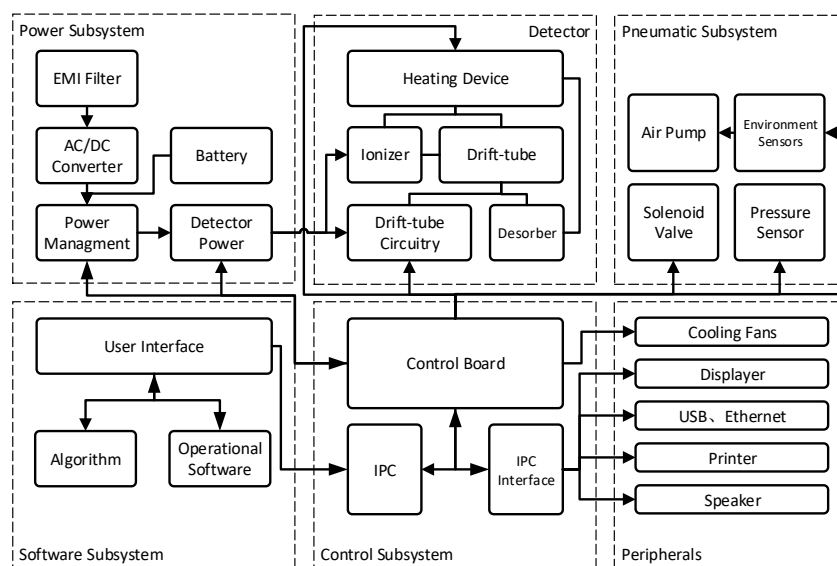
Power Subsystem

EMI Filter

AC/DC Converter

Battery

Power Managment

Detector Power

Detector

Heating Device

Ionizer

Drift-tube

Drift-tube Circuitry

Desorber

Pneumatic Subsystem

Air Pump

Environment Sensors

Solenoid Valve

Pressure Sensor

User Interface

Algorithm

Operational Software

Software Subsystem

Control Board

IPC

IPC Interface

Control Subsystem

Cooling Fans

Displayer

USB、Ethernet

Printer

Speaker

Peripherals